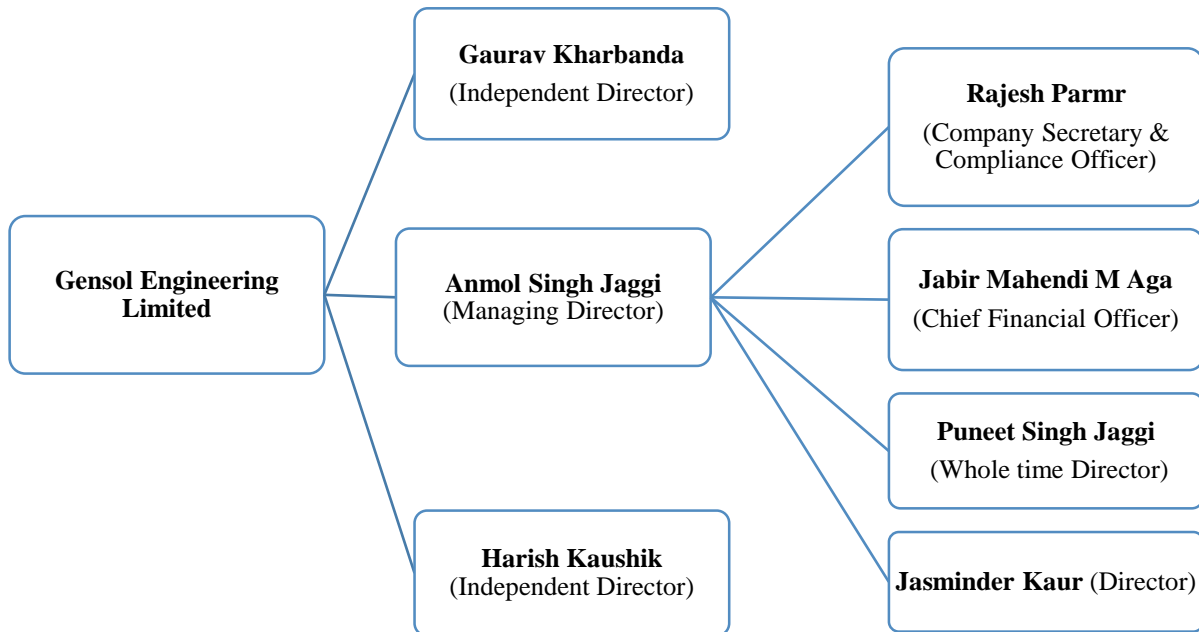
Gensol Engineering Limited

Gaurav Kharbanda
(Independent Director)

Anmol Singh Jaggi
(Managing Director)

Harish Kaushik
(Independent Director)

Rajesh Parmr
(Company Secretary & Compliance Officer)

Jabir Mahendi M Aga
(Chief Financial Officer)

Puneet Singh Jaggi
(Whole time Director)

Jasminder Kaur (Director)